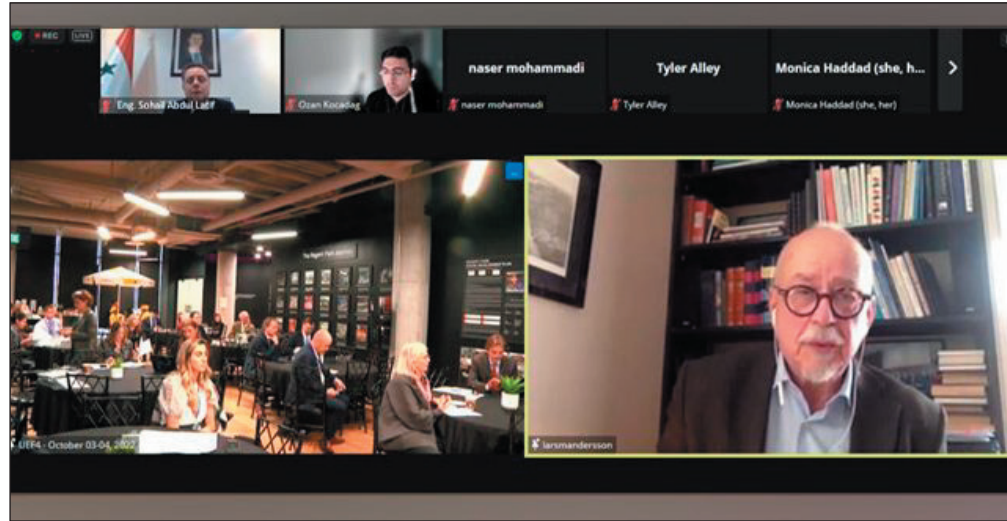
REC LIVE

Eng. Sohail Abdul Latif

Ozan Kocadag

naser mohammadi

naser mohammadi

Tyler Alley

Tyler Alley

Monica Haddad (she, h...

Monica Haddad (she, her)

The Regent Park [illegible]

UEF4 - October 03-04, 2022

larsmandersson